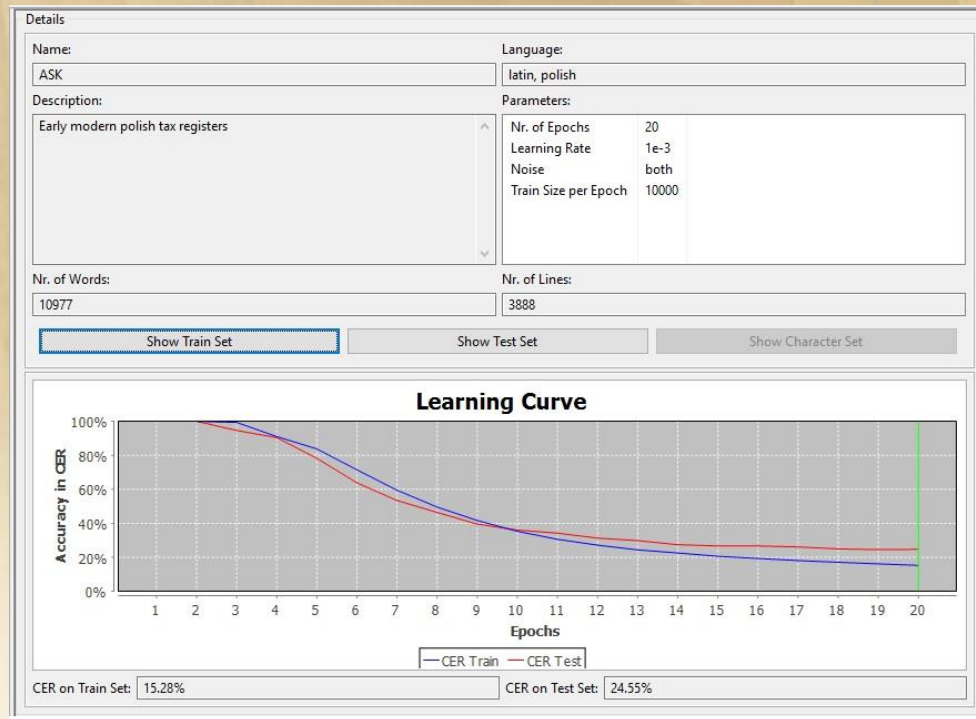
Details

Name:
ASK

Language:
latin, polish

Description:
Early modern polish tax registers

Parameters:

| | |
|---|---|
| Nr. of Epochs | 20 |
| Learning Rate | 1e-3 |
| Noise | both |
| Train Size per Epoch | 10000 |

Nr. of Words:
10977

Nr. of Lines:
3888

Show Train Set

Show Test Set

Show Character Set

Learning Curve

Accuracy in CER

100%
80%
60%
40%
20%
0%

1 2 3 4 5 6 7 8 9 10 11 12 13 14 15 16 17 18 19 20

Epochs

CER Train CER Test

CER on Train Set: 15.28%

CER on Test Set: 24.55%